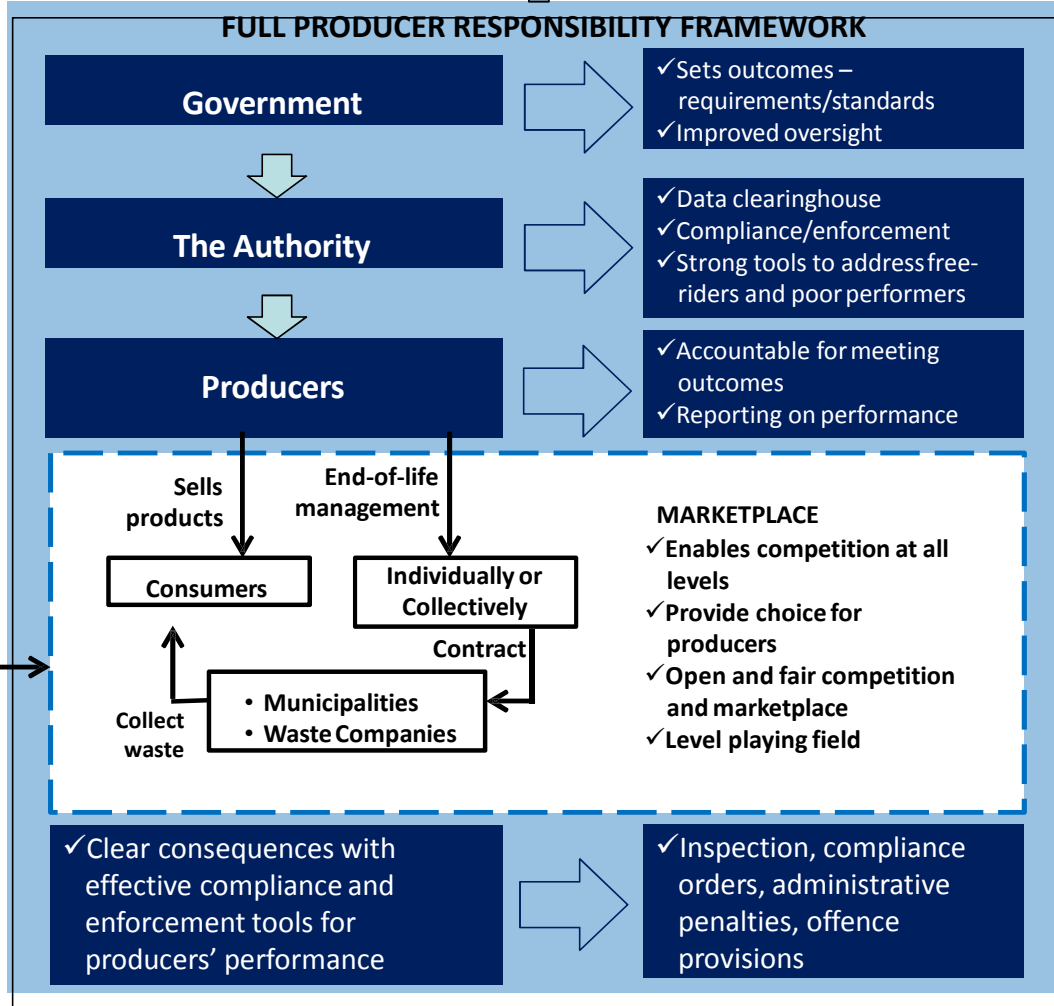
FULL PRODUCER RESPONSIBILITY FRAMEWORK

Government

✓Sets outcomes – requirements/standards
✓Improved oversight

The Authority

✓Data clearinghouse
✓Compliance/enforcement
✓Strong tools to address free-riders and poor performers

Producers

✓Accountable for meeting outcomes
✓Reporting on performance

Sells products

End-of-life management

Consumers

Individually or Collectively

Contract

• Municipalities
• Waste Companies

Collect waste

MARKETPLACE
✓Enables competition at all levels
✓Provide choice for producers
✓Open and fair competition and marketplace
✓Level playing field

✓Clear consequences with effective compliance and enforcement tools for producers' performance

✓Inspection, compliance orders, administrative penalties, offence provisions